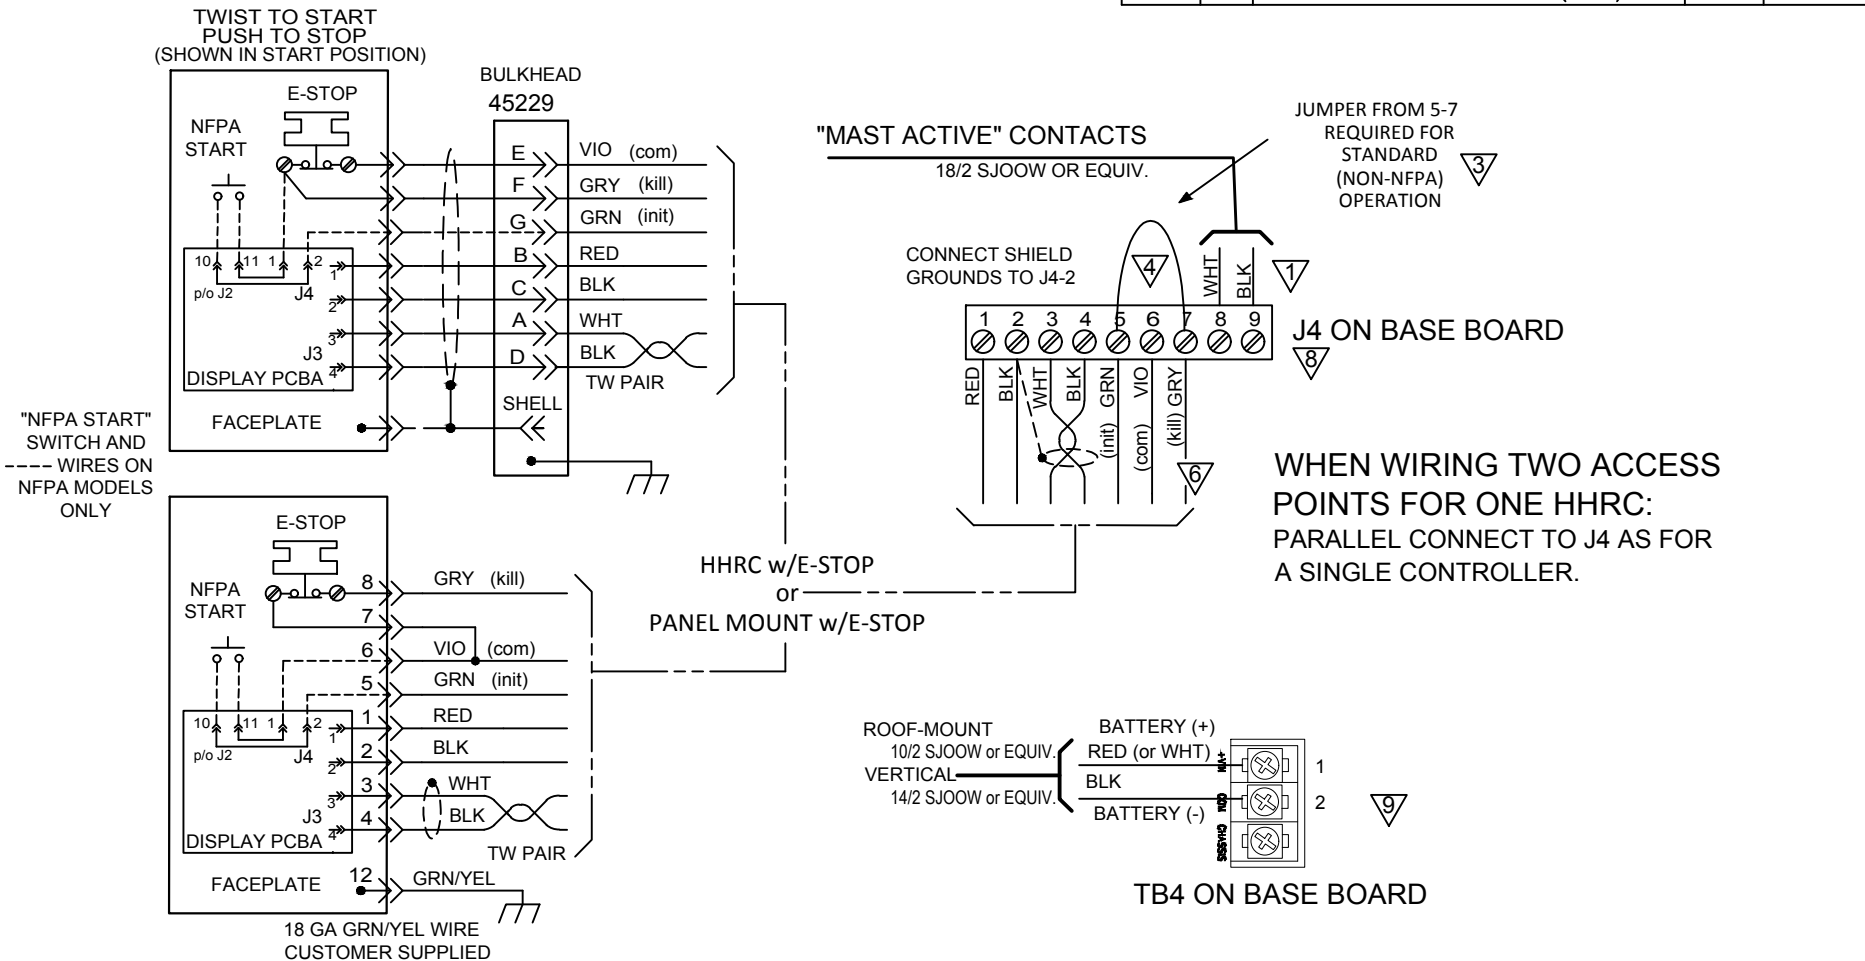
TWIST TO START
PUSH TO STOP
(SHOWN IN START POSITION)

E-STOP
NFPA
START

BULKHEAD
45229

E VIO (com)
F GRY (kill)
G GRN (init)
B RED
C BLK
A WHT
D BLK
TW PAIR
SHELL

10 11 1 2
p/o J2 J4
1
2
3
J3
4
DISPLAY PCBA
FACEPLATE

"NFPA START" SWITCH AND ---- WIRES ON NFPA MODELS ONLY

"MAST ACTIVE" CONTACTS
18/2 SJOOW OR EQUIV.

JUMPER FROM 5-7 REQUIRED FOR STANDARD (NON-NFPA) OPERATION
3

CONNECT SHIELD GROUNDS TO J4-2
4
WHT BLK
1

1 2 3 4 5 6 7 8 9
J4 ON BASE BOARD
8

RED BLK WHT BLK GRN (init) VIO (com) GRY (kill)
6

WHEN WIRING TWO ACCESS POINTS FOR ONE HHRC:
PARALLEL CONNECT TO J4 AS FOR A SINGLE CONTROLLER.

E-STOP
NFPA
START
8 GRY (kill)
7
6 VIO (com)
5 GRN (init)
1 RED
2 BLK
3 WHT
4 BLK
TW PAIR
10 11 1 2
p/o J2 J4
1
2
3
J3
4
DISPLAY PCBA
FACEPLATE
12 GRN/YEL
18 GA GRN/YEL WIRE
CUSTOMER SUPPLIED

HHRC w/E-STOP
or
PANEL MOUNT w/E-STOP

ROOF-MOUNT
10/2 SJOOW or EQUIV.
VERTICAL
14/2 SJOOW or EQUIV.
BATTERY (+)
RED (or WHT)
BLK
BATTERY (-)
1
2
9
TB4 ON BASE BOARD